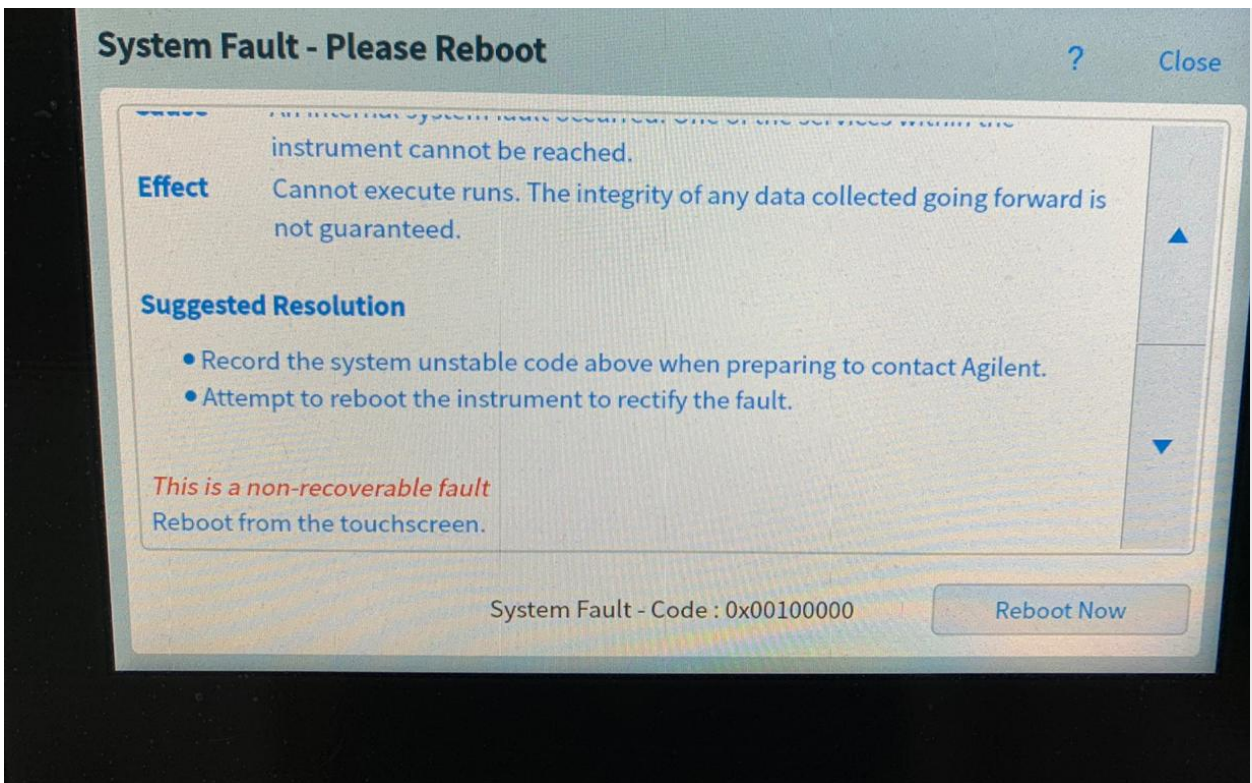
System Fault - Please Reboot

?

Close

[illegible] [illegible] instrument cannot be reached.

Effect Cannot execute runs. The integrity of any data collected going forward is not guaranteed.

Suggested Resolution

• Record the system unstable code above when preparing to contact Agilent.
• Attempt to reboot the instrument to rectify the fault.

This is a non-recoverable fault
Reboot from the touchscreen.

System Fault - Code : 0x00100000

Reboot Now